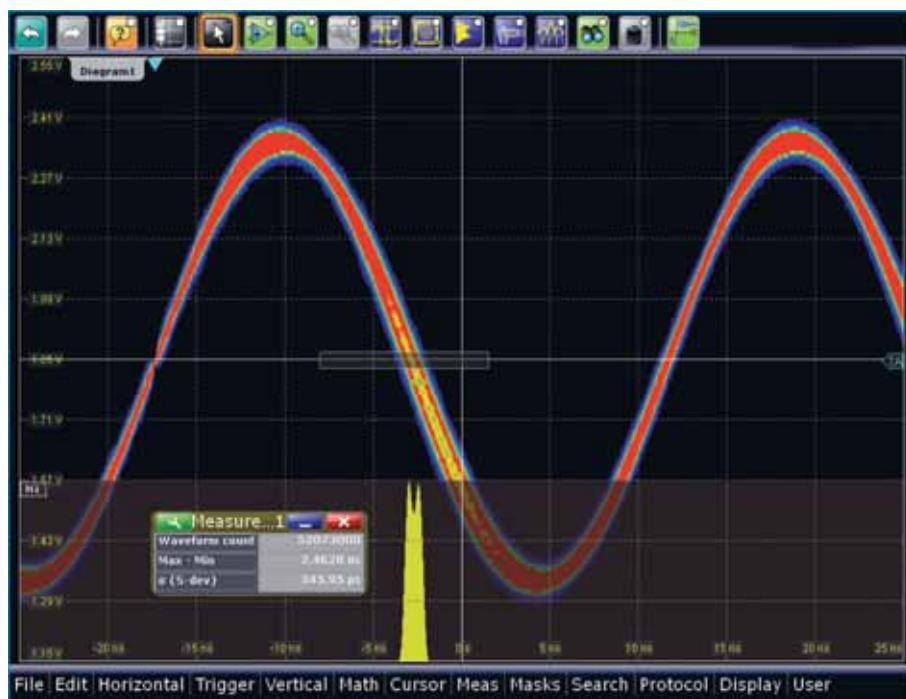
2.55 V
Diagram1
2.41 V
2.27 V
2.13 V
1.99 V
1.85 V
1.71 V
1.57 V
M1
1.43 V
1.29 V
1.15 V
-20 ns
-15 ns
-10 ns
-5 ns
0 s
5 ns
10 ns
15 ns
20 ns
25 ns
Measure...1
| Waveform count | 52073000 |
|---|---|
| Max - Min | 2.4628 ns |
| σ (S-dev) | 345.95 ps |

File Edit Horizontal Trigger Vertical Math Cursor Meas Masks Search Protocol Display User